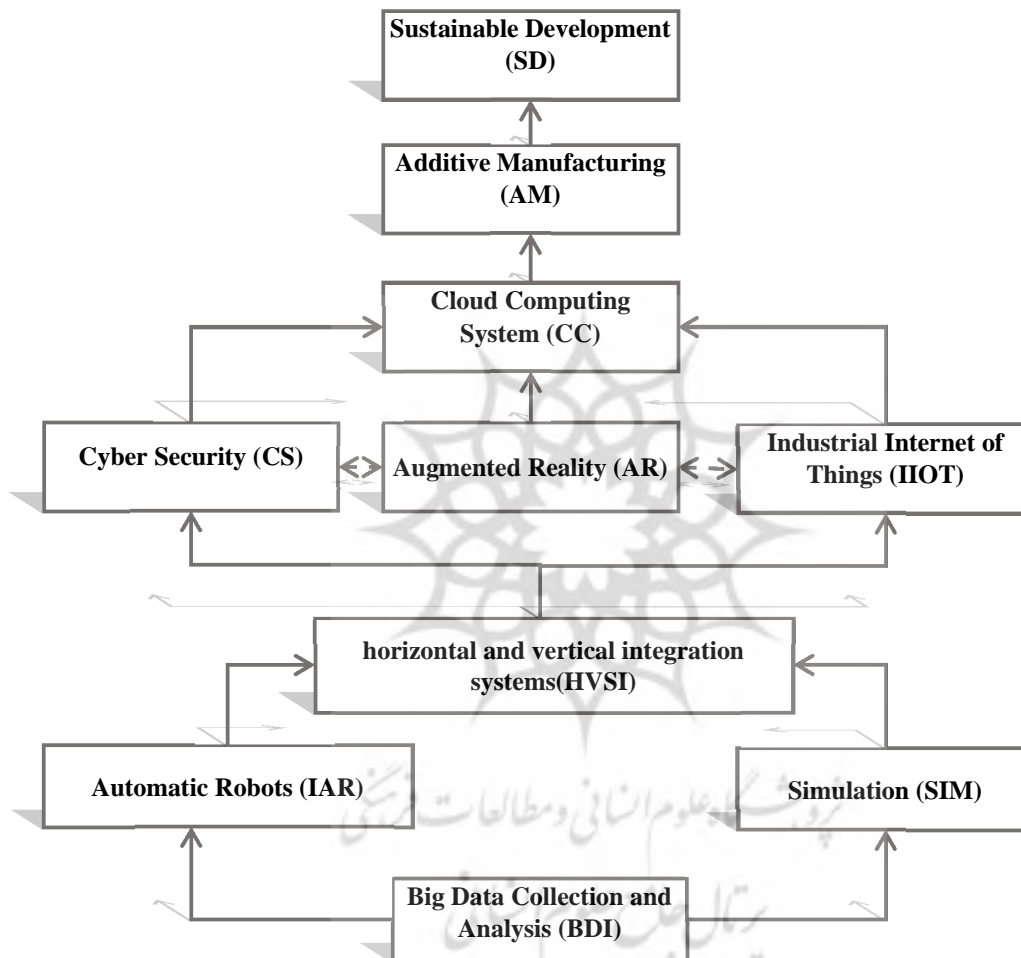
Sustainable Development (SD)

Additive Manufacturing (AM)

Cloud Computing System (CC)

Cyber Security (CS)

Augmented Reality (AR)

Industrial Internet of Things (IIOT)

horizontal and vertical integration systems(HVSI)

Automatic Robots (IAR)

Simulation (SIM)

Big Data Collection and Analysis (BDI)